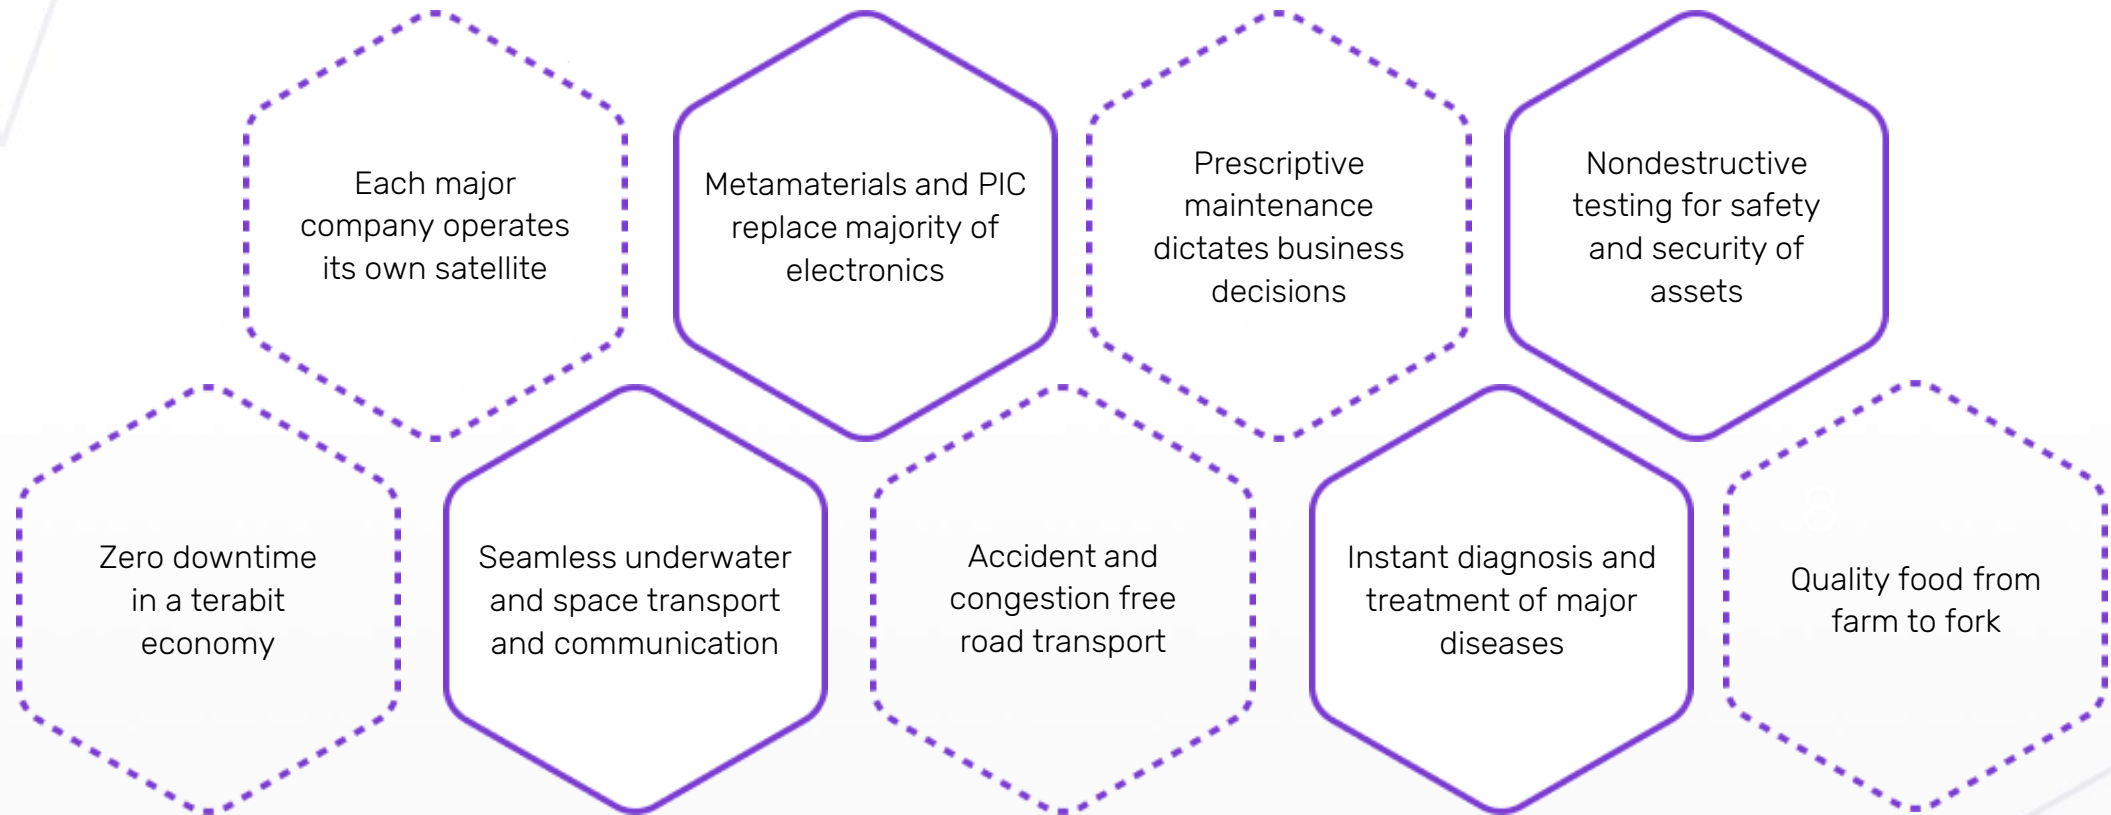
Each major company operates its own satellite

Metamaterials and PIC replace majority of electronics

Prescriptive maintenance dictates business decisions

Nondestructive testing for safety and security of assets

Zero downtime in a terabit economy

Seamless underwater and space transport and communication

Accident and congestion free road transport

Instant diagnosis and treatment of major diseases

Quality food from farm to fork